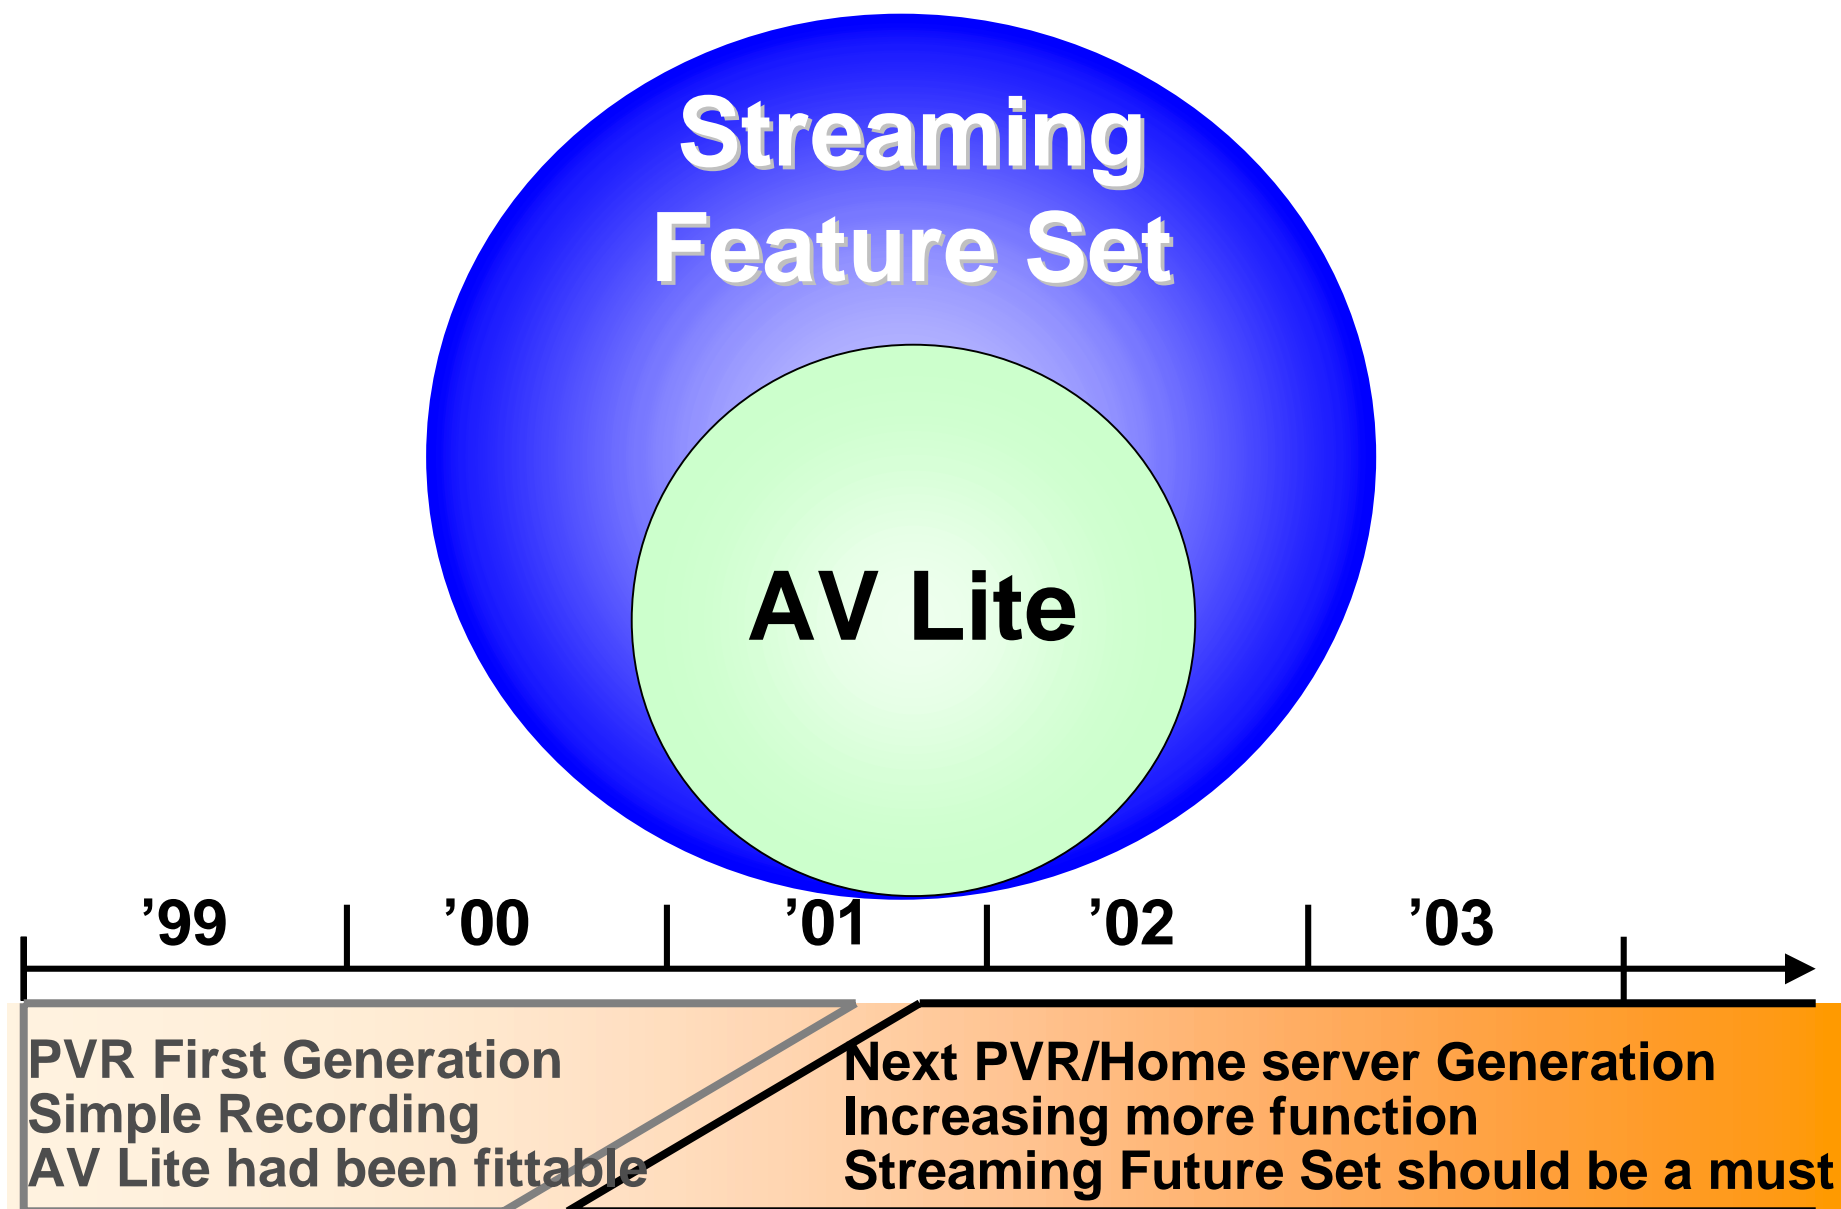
Streaming Feature Set

AV Lite

’99 ’00 ’01 ’02 ’03

PVR First Generation
Simple Recording
AV Lite had been fittable

Next PVR/Home server Generation
Increasing more function
Streaming Future Set should be a must